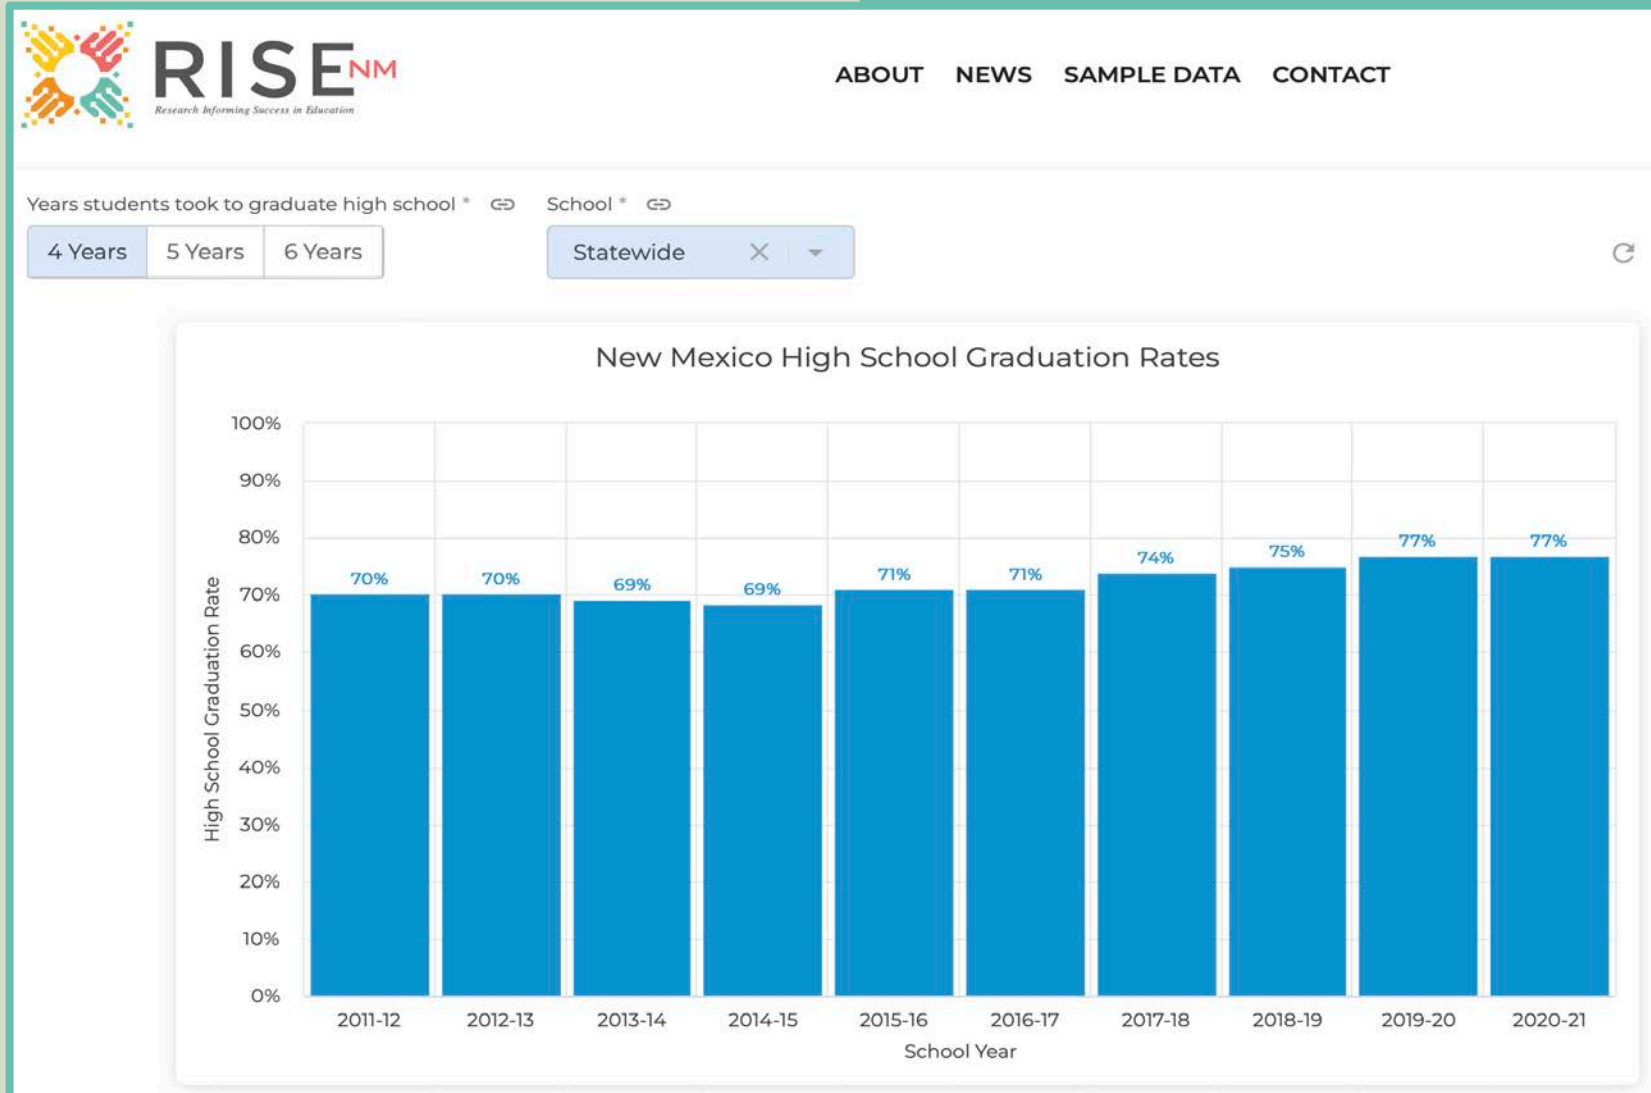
RISE NM
Research Informing Success in Education

ABOUT NEWS SAMPLE DATA CONTACT

Years students took to graduate high school *

4 Years | 5 Years | 6 Years

School *

Statewide

New Mexico High School Graduation Rates

High School Graduation Rate

100%
90%
80%
70%
60%
50%
40%
30%
20%
10%
0%

70% 70% 69% 69% 71% 71% 74% 75% 77% 77%

2011-12 2012-13 2013-14 2014-15 2015-16 2016-17 2017-18 2018-19 2019-20 2020-21

School Year